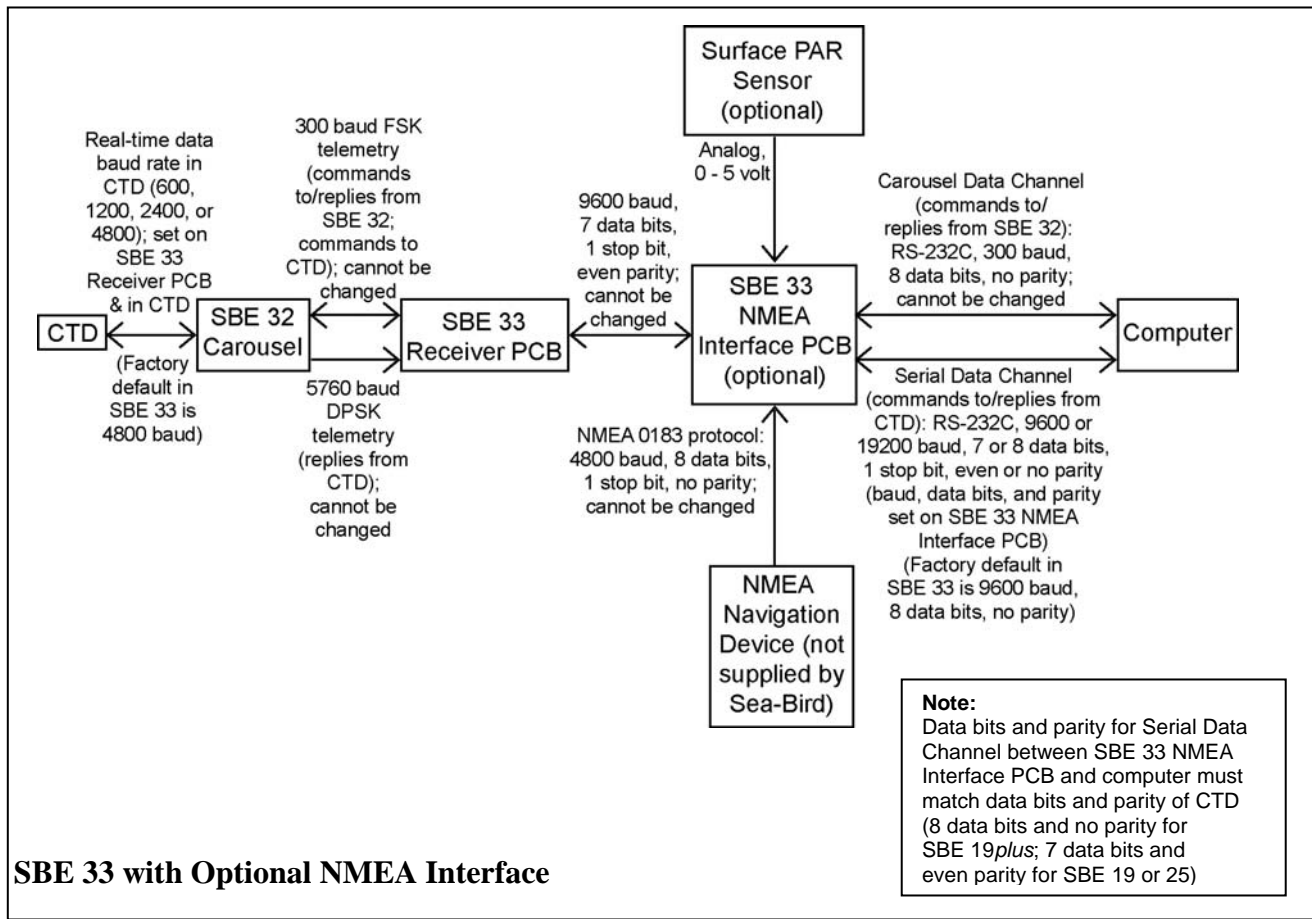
Surface PAR Sensor (optional)

Real-time data baud rate in CTD (600, 1200, 2400, or 4800); set on SBE 33 Receiver PCB & in CTD

300 baud FSK telemetry (commands to/replies from SBE 32; commands to CTD); cannot be changed

Analog, 0 - 5 volt

9600 baud, 7 data bits, 1 stop bit, even parity; cannot be changed

Carousel Data Channel (commands to/ replies from SBE 32): RS-232C, 300 baud, 8 data bits, no parity; cannot be changed

CTD

SBE 32 Carousel

SBE 33 Receiver PCB

SBE 33 NMEA Interface PCB (optional)

Computer

(Factory default in SBE 33 is 4800 baud)

5760 baud DPSK telemetry (replies from CTD); cannot be changed

NMEA 0183 protocol: 4800 baud, 8 data bits, 1 stop bit, no parity; cannot be changed

Serial Data Channel (commands to/replies from CTD): RS-232C, 9600 or 19200 baud, 7 or 8 data bits, 1 stop bit, even or no parity (baud, data bits, and parity set on SBE 33 NMEA Interface PCB) (Factory default in SBE 33 is 9600 baud, 8 data bits, no parity)

NMEA Navigation Device (not supplied by Sea-Bird)

Note:
Data bits and parity for Serial Data Channel between SBE 33 NMEA Interface PCB and computer must match data bits and parity of CTD (8 data bits and no parity for SBE 19plus; 7 data bits and even parity for SBE 19 or 25)

SBE 33 with Optional NMEA Interface